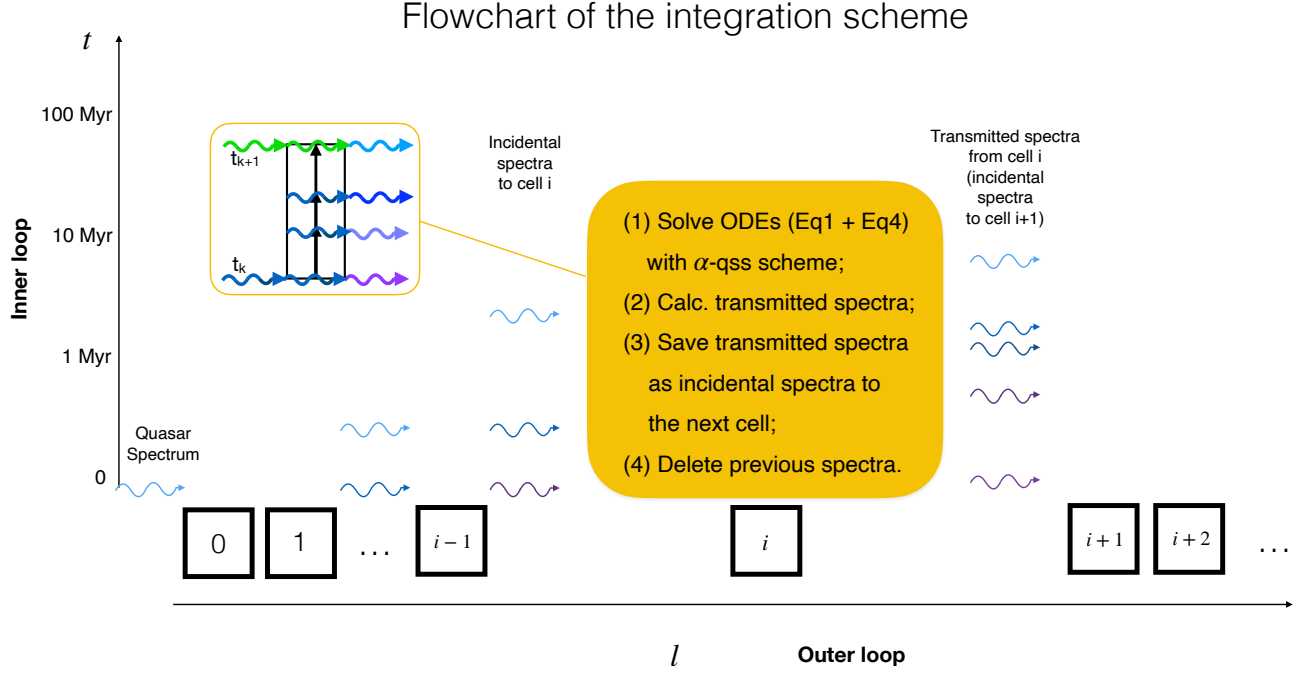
Flowchart of the integration scheme

$t$

100 Myr

10 Myr

1 Myr

0

Inner loop

$t_{k+1}$

$t_k$

Incidental spectra to cell i

Transmitted spectra from cell i (incidental spectra to cell i+1)

(1) Solve ODEs (Eq1 + Eq4) with $\alpha$-qss scheme;
(2) Calc. transmitted spectra;
(3) Save transmitted spectra as incidental spectra to the next cell;
(4) Delete previous spectra.

Quasar Spectrum

0

1

. . .

$i-1$

$i$

$i+1$

$i+2$

. . .

$l$

Outer loop